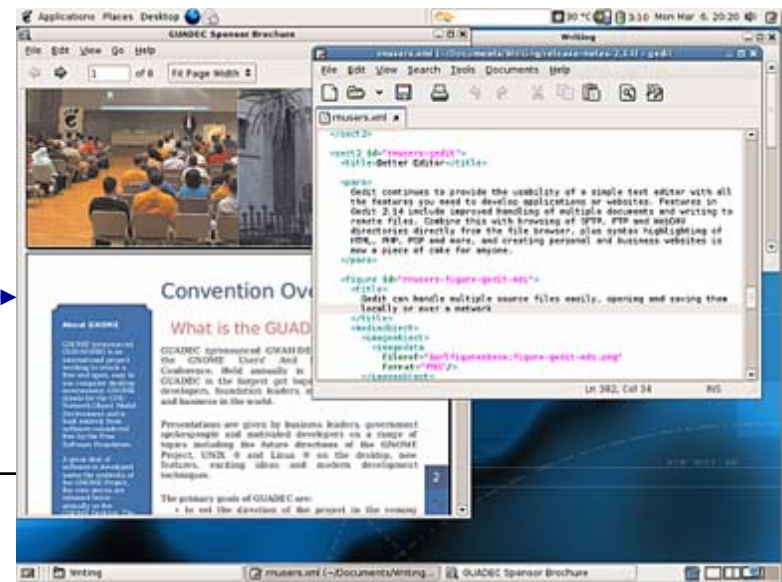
Applications Places Desktop

30 °C 3:10 Mon Mar 6, 20:20

GUADEC Sponsor Brochure

File Edit View Go Help

1 of 6 Fit Page Width

Convention Ov

What is the GUAD

About GNOME

GUADEC (pronounced GWAH-DE the GNOME Users' And Conference. Held annually in GUADEC is the largest get togeth developers, foundation leaders, and business in the world.

Presentations are given by business leaders, government spokespeople and motivated developers on a range of topics including the future directions of the GNOME Project, UNIX ® and Linux ® on the desktop, new features, exciting ideas and modern development techniques.

The primary goals of GUADEC are:

• to set the direction of the project in the coming

2

Writing

rnusers.xml (~/Documents/Writing/release-notes-2.14) - gedit

File Edit View Search Tools Documents Help

rnusers.xml

</sect2>

<sect2 id="rnusers-gedit">
<title>Better Editor</title>

<para>
Gedit continues to provide the usability of a simple text editor with all the features you need to develop applications or websites. Features in Gedit 2.14 include improved handling of multiple documents and writing to remote files. Combine this with browsing of SFTP, FTP and WebDAV directories directly from the file browser, plus syntax highlighting of HTML, PHP, PDF and more, and creating personal and business websites is now a piece of cake for anyone.
</para>

<figure id="rnusers-figure-gedit-mds">
<title>
Gedit can handle multiple source files easily, opening and saving them locally or over a network
</title>
<mediaobject>
<imageobject>
<imagedata
fileref="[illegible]/figure-gedit-mds.png"
format="PNG"/>
</imageobject>

Ln 382, Col 34 INS

Writing

rnusers.xml (~/Documents/Writing...

GUADEC Sponsor Brochure